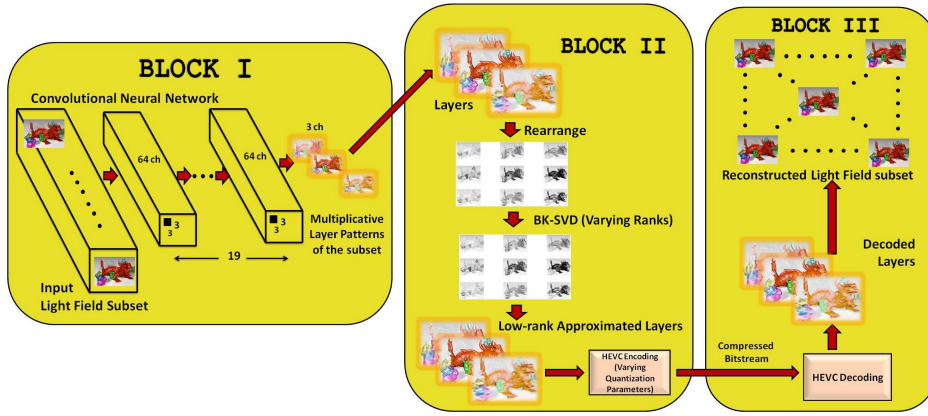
BLOCK I

Convolutional Neural Network

64 ch

64 ch

3 ch

3
3

3
3

19

Multiplicative Layer Patterns of the subset

Input Light Field Subset

BLOCK II

Layers

Rearrange

BK-SVD (Varying Ranks)

Low-rank Approximated Layers

HEVC Encoding (Varying Quantization Parameters)

Compressed Bitstream

BLOCK III

Reconstructed Light Field subset

Decoded Layers

HEVC Decoding